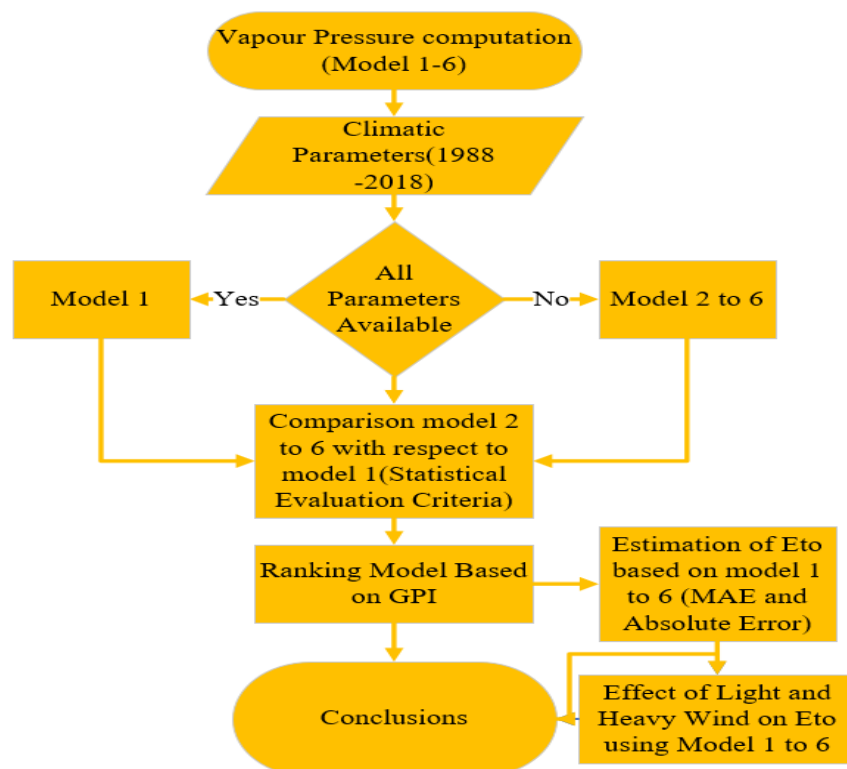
Vapour Pressure computation (Model 1-6)

Climatic Parameters(1988 -2018)

All Parameters Available

Yes

Model 1

No

Model 2 to 6

Comparison model 2 to 6 with respect to model 1(Statistical Evaluation Criteria)

Ranking Model Based on GPI

Estimation of Eto based on model 1 to 6 (MAE and Absolute Error)

Effect of Light and Heavy Wind on Eto using Model 1 to 6

Conclusions